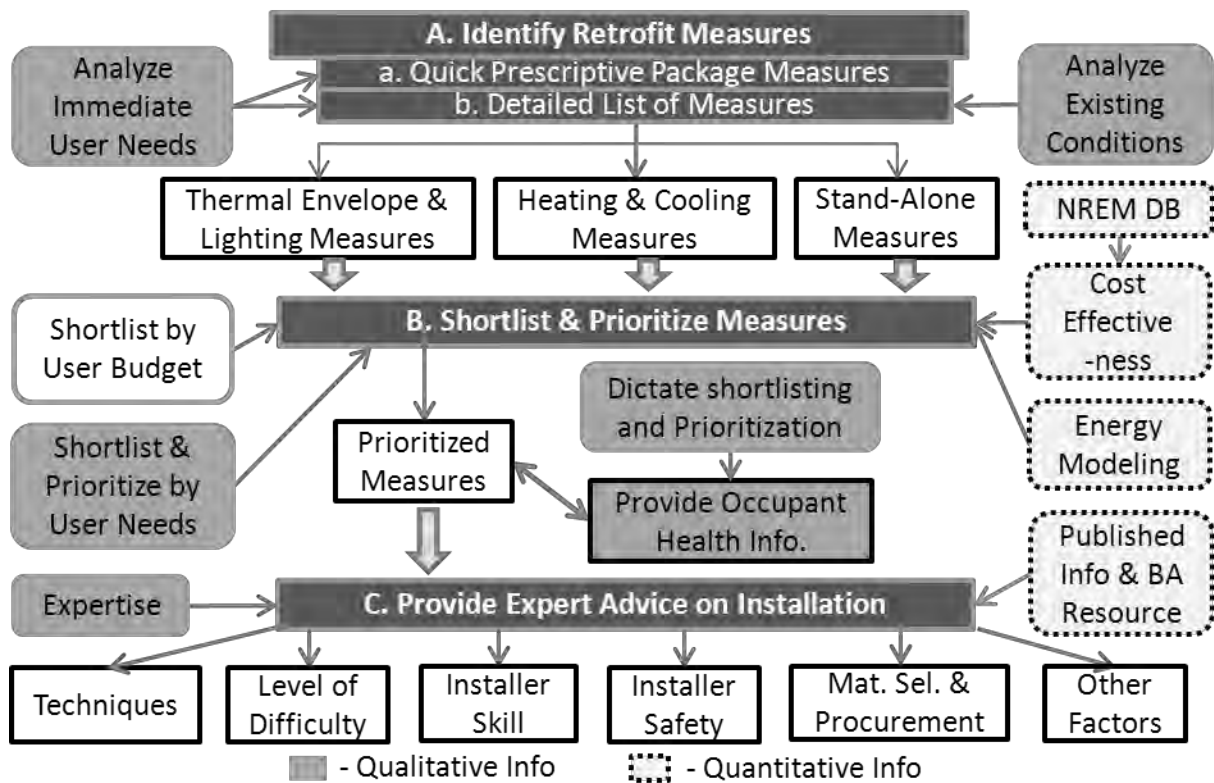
A. Identify Retrofit Measures

a. Quick Prescriptive Package Measures

b. Detailed List of Measures

Analyze Immediate User Needs

Analyze Existing Conditions

Thermal Envelope & Lighting Measures

Heating & Cooling Measures

Stand-Alone Measures

NREM DB

Cost Effective -ness

B. Shortlist & Prioritize Measures

Shortlist by User Budget

Shortlist & Prioritize by User Needs

Prioritized Measures

Dictate shortlisting and Prioritization

Provide Occupant Health Info.

Energy Modeling

Published Info & BA Resource

Expertise

C. Provide Expert Advice on Installation

Techniques

Level of Difficulty

Installer Skill

Installer Safety

Mat. Sel. & Procurement

Other Factors

- Qualitative Info

- Quantitative Info